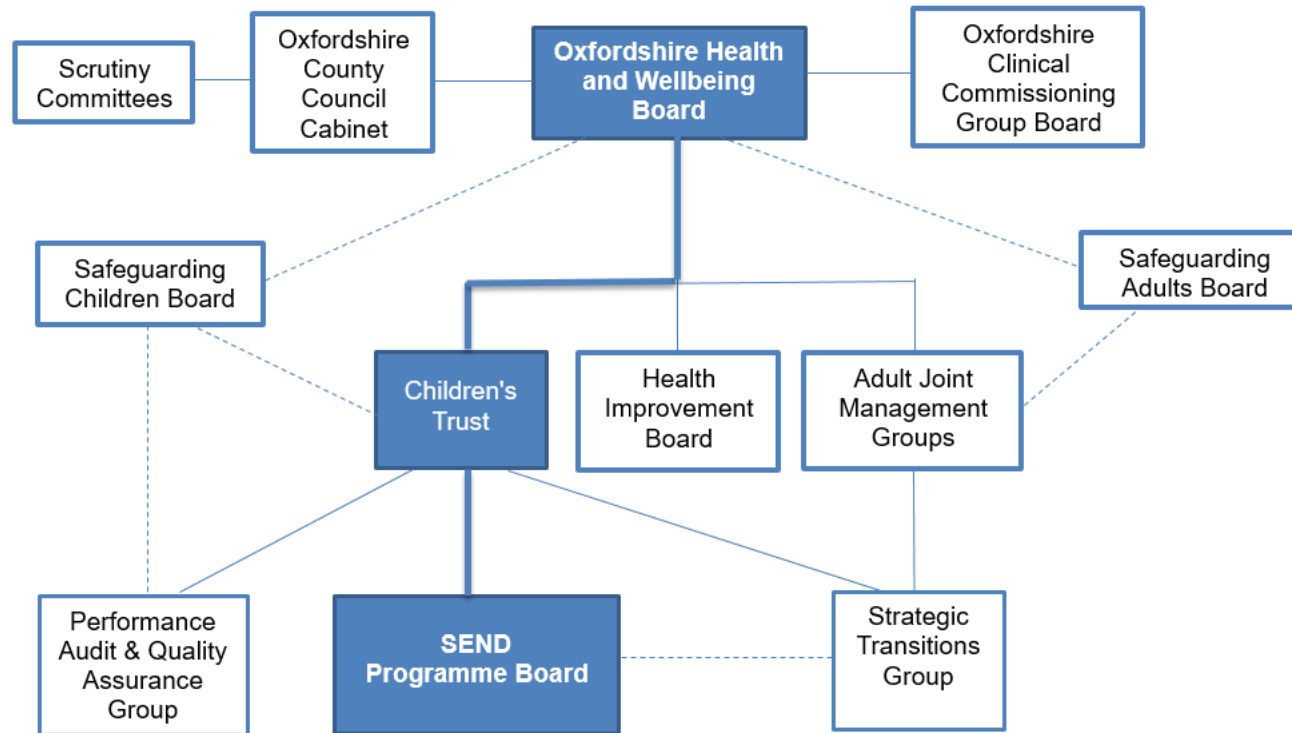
Scrutiny Committees

Oxfordshire County Council Cabinet

Oxfordshire Health and Wellbeing Board

Oxfordshire Clinical Commissioning Group Board

Safeguarding Children Board

Safeguarding Adults Board

Children's Trust

Health Improvement Board

Adult Joint Management Groups

Performance Audit & Quality Assurance Group

SEND Programme Board

Strategic Transitions Group